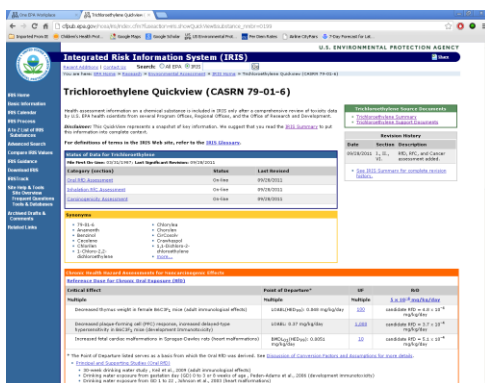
U.S. ENVIRONMENTAL PROTECTION AGENCY

Integrated Risk Information System (IRIS)

Trichloroethylene Quickview (CASRN 79-01-6)

Health assessment information on a chemical substance is included in IRIS only after a comprehensive review of toxicity data by U.S. EPA health scientists from several Program Offices, Regional Offices, and the Office of Research and Development.

Disclaimer: This QuickView represents a snapshot of key information. We suggest that you read the IRIS Summary to put this information into complete context.

For definitions of terms in the IRIS Web site, refer to the IRIS Glossary.

Status of Data for Trichloroethylene

| Category (section) | Status | Last Revised |
|---|---|---|
| Oral RfD Assessment | On-line | 09/28/2011 |
| Inhalation RfC Assessment | On-line | 09/28/2011 |
| Carcinogenicity Assessment | On-line | 09/28/2011 |

Synonyms

Trichloroethylene Source Documents
• Trichloroethylene Summary
• Trichloroethylene Support Documents

Revision History

| Date | Section | Description |
|---|---|---|
| 09/28/2011 | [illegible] | RfD, RfC, and Cancer assessment added. |

• See IRIS Summary for complete revision history.

Chronic Health Hazard Assessments for Noncarcinogenic Effects

Reference Dose for Chronic Oral Exposure (RfD)

| Critical Effect | Point of Departure* | UF | RfD |
|---|---|---|---|
| Multiple | Multiple | Multiple | $5 \times 10^{-4}$ mg/kg/day |
| Decreased thymus weight in female B6C3F1 mice (adult immunological effects) | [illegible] | 100 | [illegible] |
| Increased phase-forming cell (PFC) response, increased delayed-type hypersensitivity in B6C3F1 mice (developmental immunotoxicity) | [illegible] | 1,000 | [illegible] |
| Increased fetal cardiac malformations in Sprague-Dawley rats (heart malformations) | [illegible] | 10 | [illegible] |

* The Point of Departure listed serves as a basis from which the Oral RfD was derived. See Discussion of Conversion Factors and Assumptions for more details.